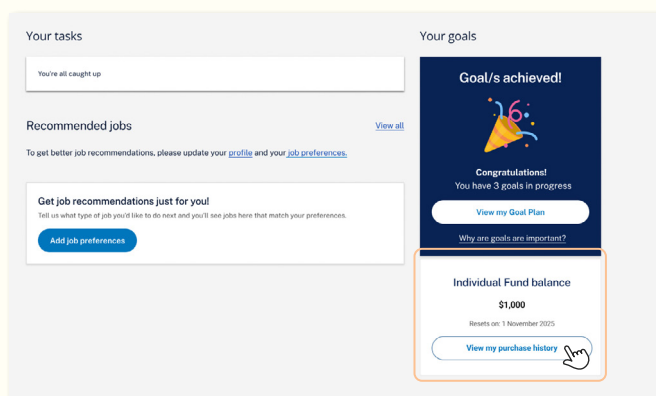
Your tasks

You're all caught up

Recommended jobs

View all

To get better job recommendations, please update your profile and your job preferences.

Get job recommendations just for you!

Tell us what type of job you'd like to do next and you'll see jobs here that match your preferences.

Add job preferences

Your goals

Goal/s achieved!

Congratulations!
You have 3 goals in progress

View my Goal Plan

Why are goals are important?

Individual Fund balance

$1,000

Resets on: 1 November 2025

View my purchase history